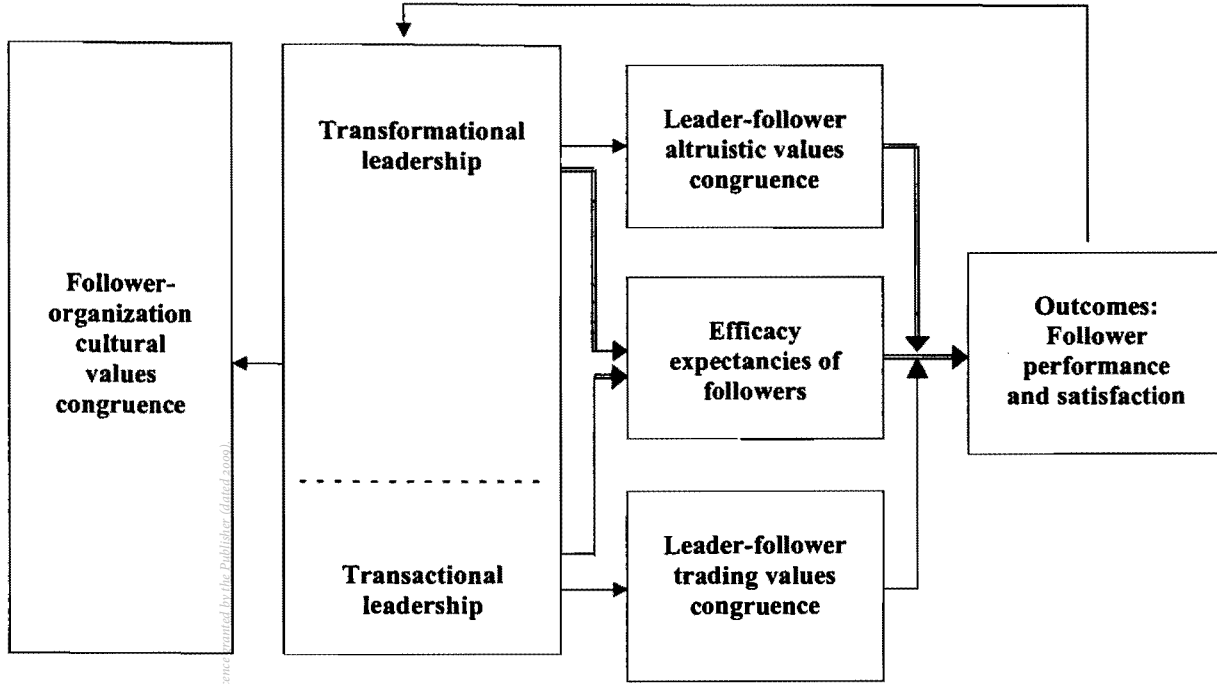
Follower-organization cultural values congruence

Transformational leadership

Transactional leadership

Leader-follower altruistic values congruence

Efficacy expectancies of followers

Leader-follower trading values congruence

Outcomes: Follower performance and satisfaction

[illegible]ence granted by the Publisher (dated 2009)